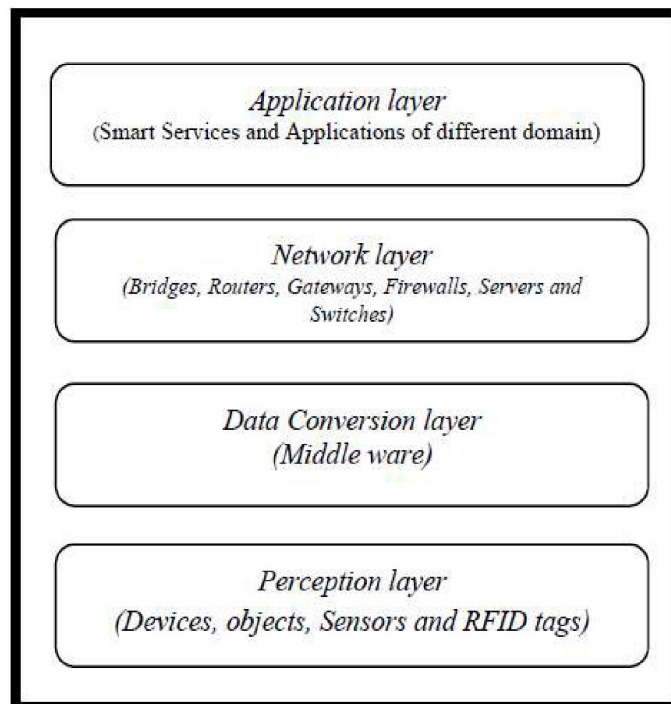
Application layer
(Smart Services and Applications of different domain)

Network layer
(Bridges, Routers, Gateways, Firewalls, Servers and Switches)

Data Conversion layer
(Middle ware)

Perception layer
(Devices, objects, Sensors and RFID tags)